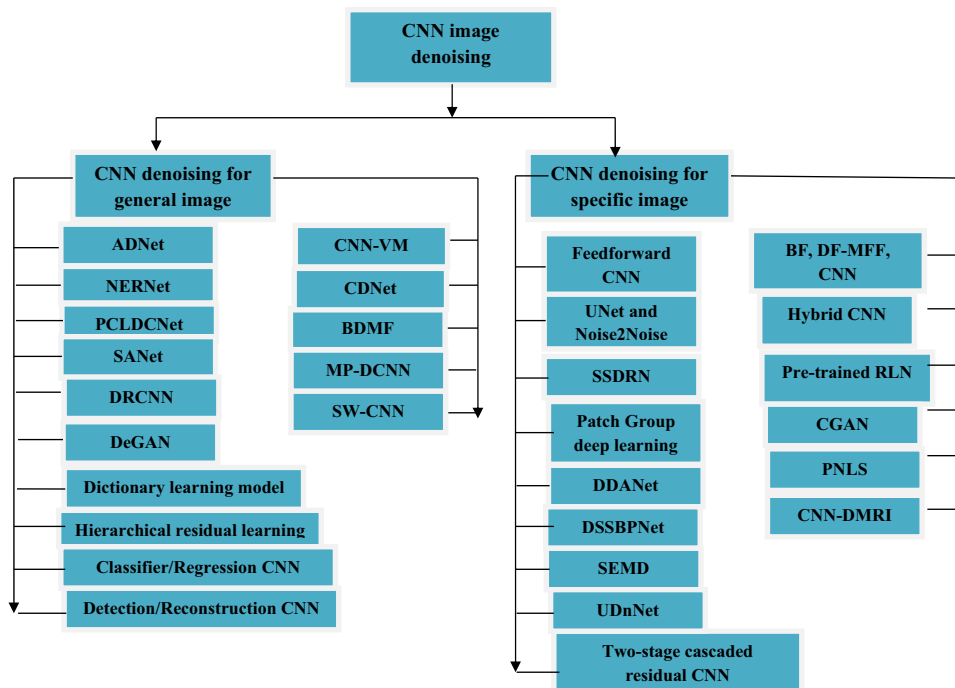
CNN image denoising

CNN denoising for general image

ADNet
NERNet
PCLDCNet
SANet
DRCNN
DeGAN
Dictionary learning model
Hierarchical residual learning
Classifier/Regression CNN
Detection/Reconstruction CNN

CNN-VM
CDNet
BDMF
MP-DCNN
SW-CNN

CNN denoising for specific image

Feedforward CNN
UNet and Noise2Noise
SSDRN
Patch Group deep learning
DDANet
DSSBPNet
SEMD
UDnNet
Two-stage cascaded residual CNN

BF, DF-MFF, CNN
Hybrid CNN
Pre-trained RLN
CGAN
PNLS
CNN-DMRI